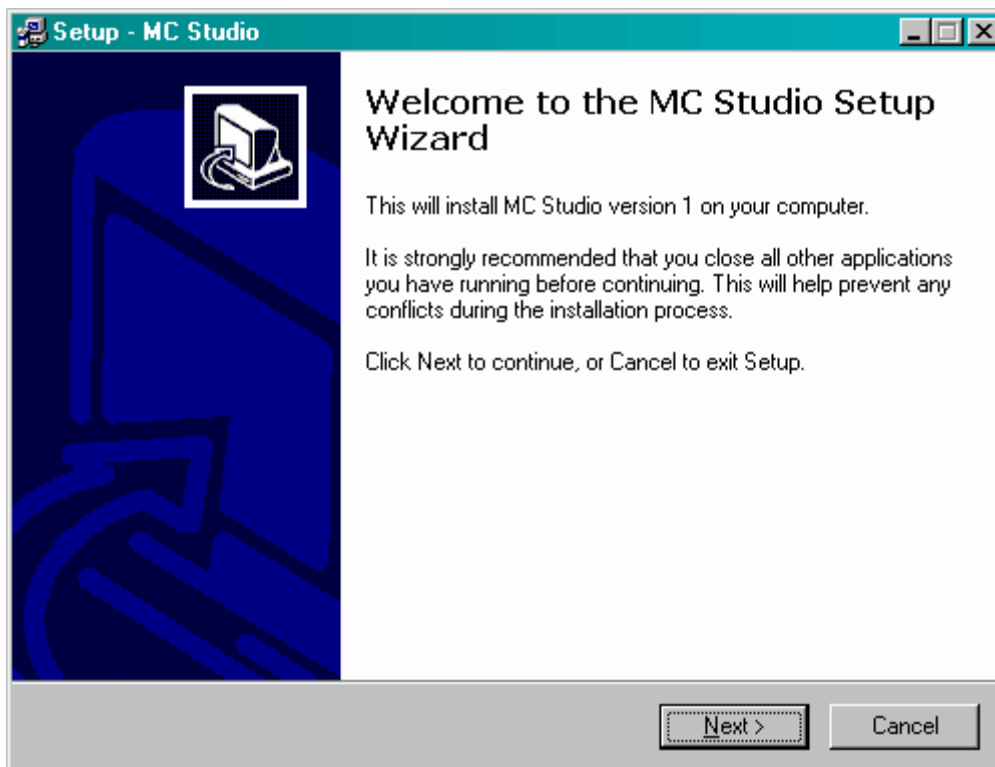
Setup - MC Studio

Welcome to the MC Studio Setup Wizard

This will install MC Studio version 1 on your computer.

It is strongly recommended that you close all other applications you have running before continuing. This will help prevent any conflicts during the installation process.

Click Next to continue, or Cancel to exit Setup.

Next >

Cancel